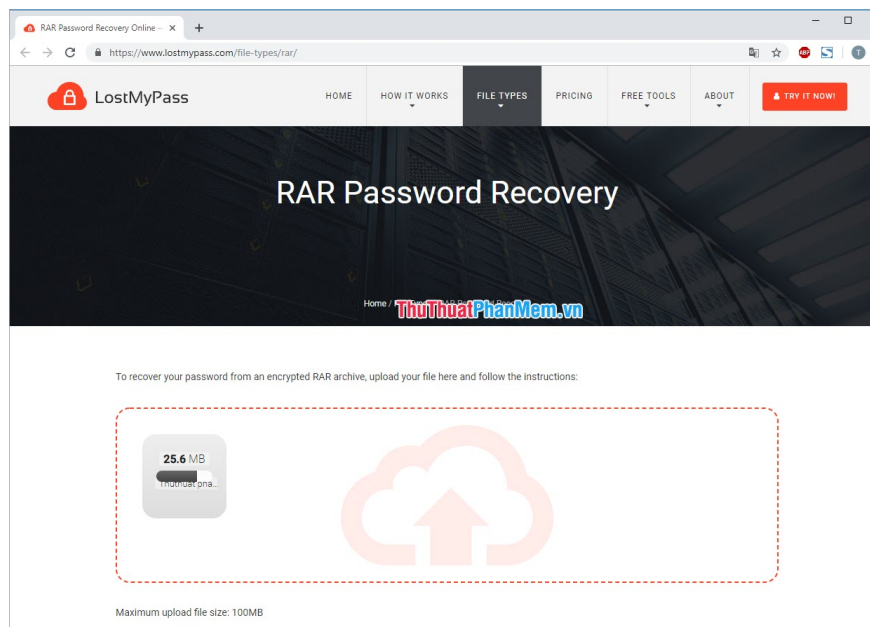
RAR Password Recovery Online –

https://www.lostmypass.com/file-types/rar/

LostMyPass

HOME
HOW IT WORKS
FILE TYPES
PRICING
FREE TOOLS
ABOUT
TRY IT NOW!

RAR Password Recovery

Home / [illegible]

ThuThuatPhanMem.vn

To recover your password from an encrypted RAR archive, upload your file here and follow the instructions:

25.6 MB
Thuthuat pha...

Maximum upload file size: 100MB